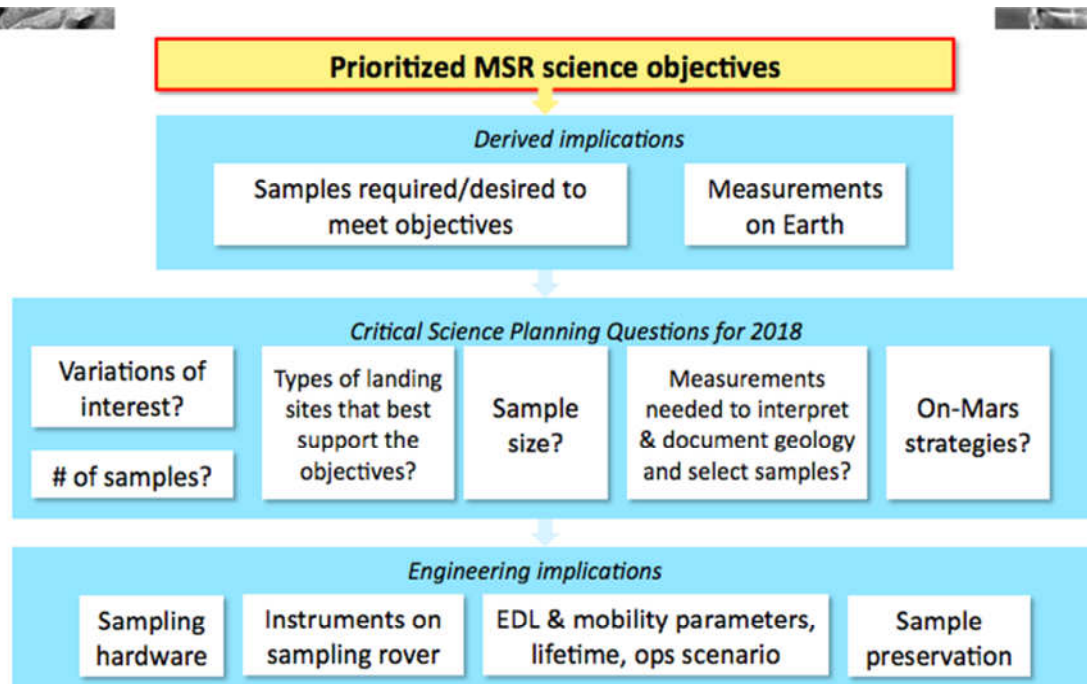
Prioritized MSR science objectives

*Derived implications*

Samples required/desired to meet objectives

Measurements on Earth

*Critical Science Planning Questions for 2018*

Variations of interest?

# of samples?

Types of landing sites that best support the objectives?

Sample size?

Measurements needed to interpret & document geology and select samples?

On-Mars strategies?

*Engineering implications*

Sampling hardware

Instruments on sampling rover

EDL & mobility parameters, lifetime, ops scenario

Sample preservation